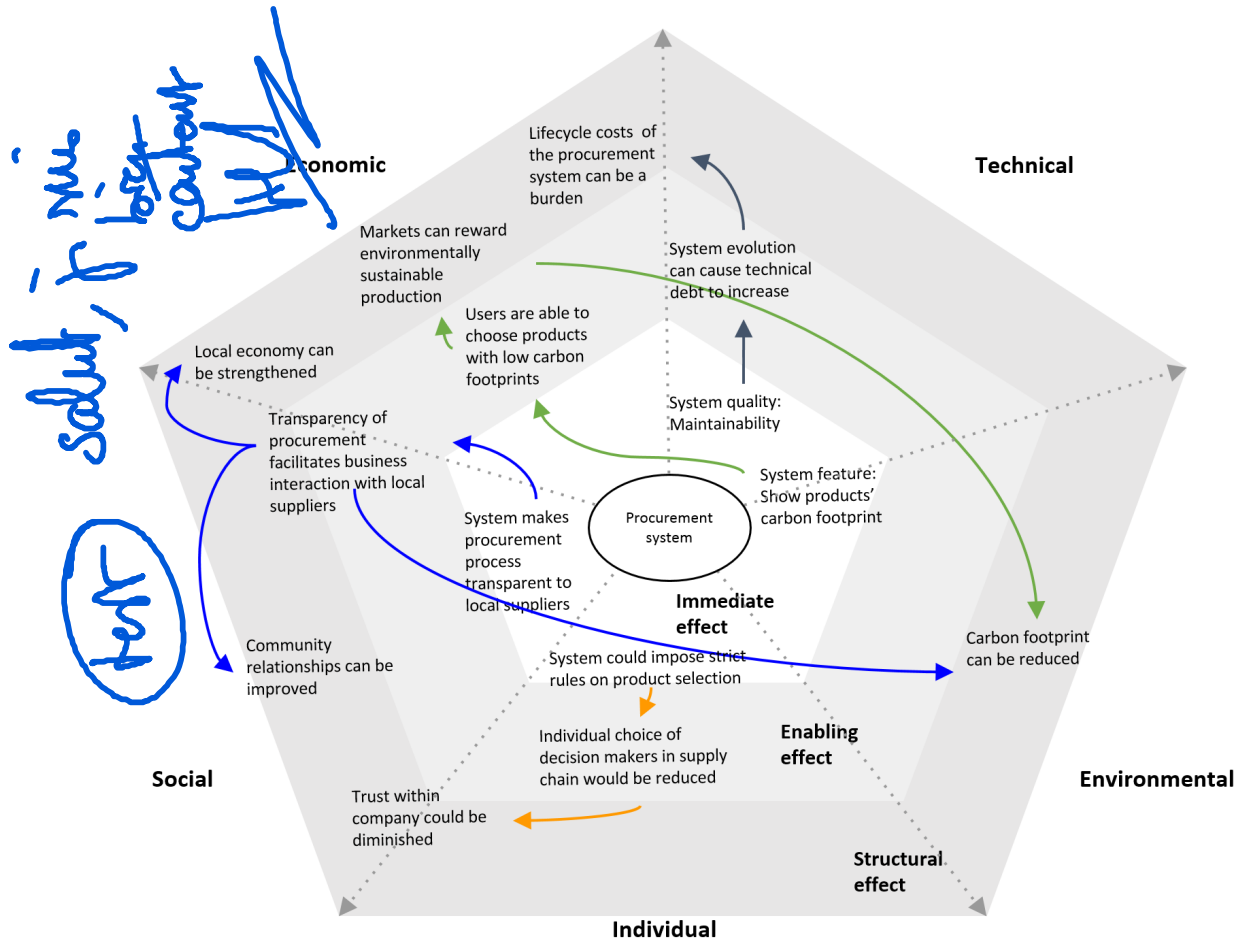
Solut. for my local context

HW

Economic

Technical

Lifecycle costs of the procurement system can be a burden

Markets can reward environmentally sustainable production

System evolution can cause technical debt to increase

Users are able to choose products with low carbon footprints

Local economy can be strengthened

System quality: Maintainability

Transparency of procurement facilitates business interaction with local suppliers

System feature: Show products' carbon footprint

Procurement system

System makes procurement process transparent to local suppliers

Immediate effect

Carbon footprint can be reduced

Community relationships can be improved

System could impose strict rules on product selection

Individual choice of decision makers in supply chain would be reduced

Enabling effect

Social

Environmental

Trust within company could be diminished

Structural effect

Individual